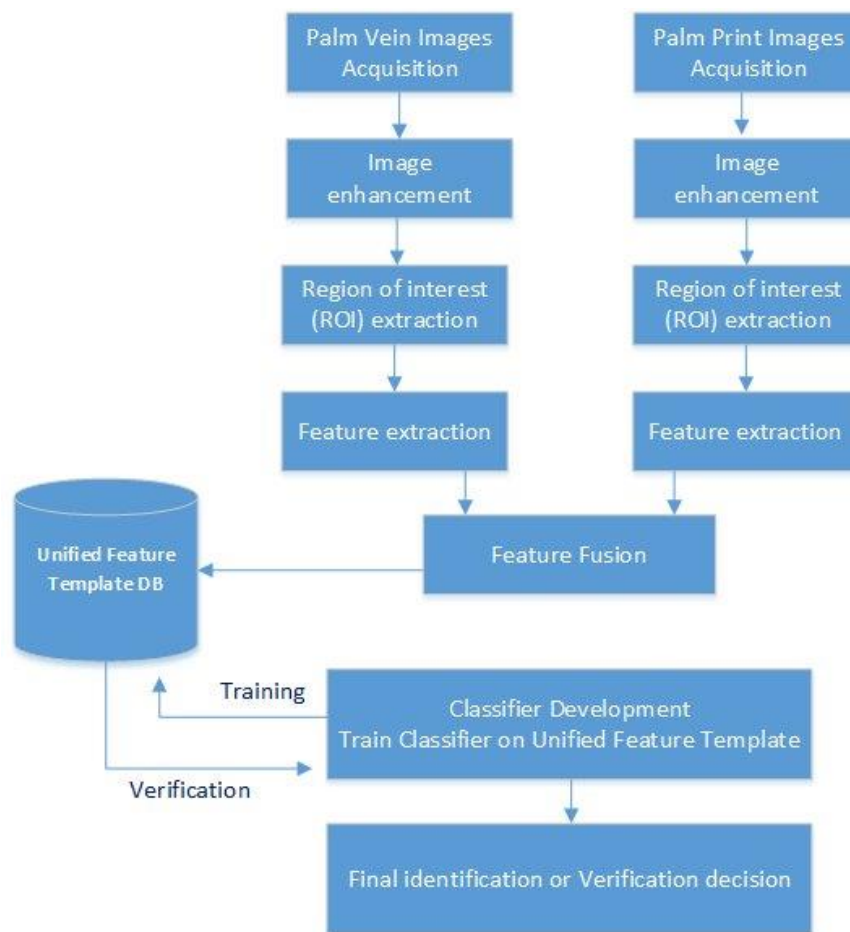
Palm Vein Images Acquisition

Image enhancement

Region of interest (ROI) extraction

Feature extraction

Palm Print Images Acquisition

Image enhancement

Region of interest (ROI) extraction

Feature extraction

Unified Feature Template DB

Feature Fusion

Training

Classifier Development
Train Classifier on Unified Feature Template

Verification

Final identification or Verification decision